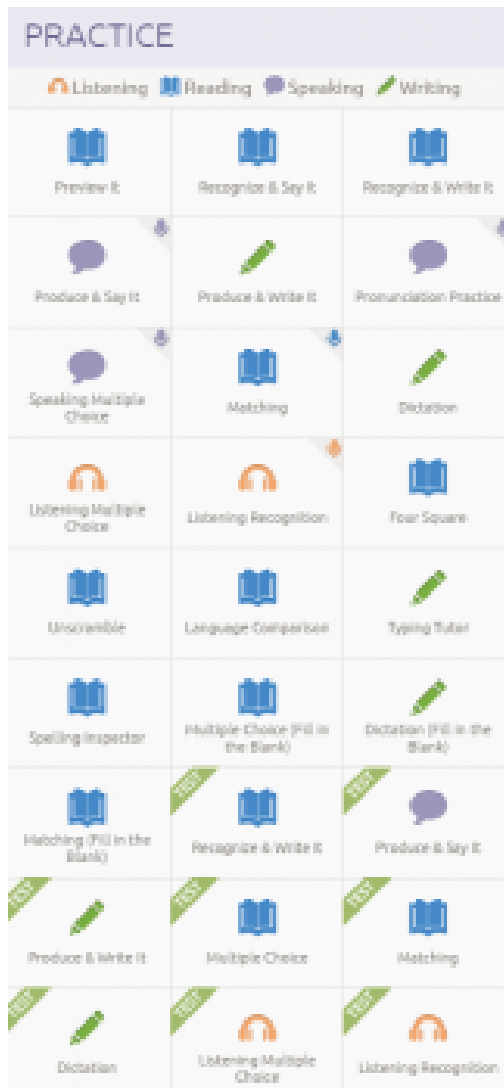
PRACTICE

Listening Reading Speaking Writing

| | | |
|---|---|---|
| Preview It | Recognize & Say It | Recognize & Write It |
| Produce & Say It | Produce & Write It | Pronunciation Practice |
| Speaking Multiple Choice | Matching | Dictation |
| Listening Multiple Choice | Listening Recognition | Four Square |
| Unscramble | Language Comparison | Typing Tutor |
| Spelling Inspector | Multiple Choice (Fill in the Blank) | Dictation (Fill in the Blank) |
| Matching (Fill in the Blank) | TEST Recognize & Write It | TEST Produce & Say It |
| TEST Produce & Write It | TEST Multiple Choice | TEST Matching |
| TEST Dictation | TEST Listening Multiple Choice | TEST Listening Recognition |